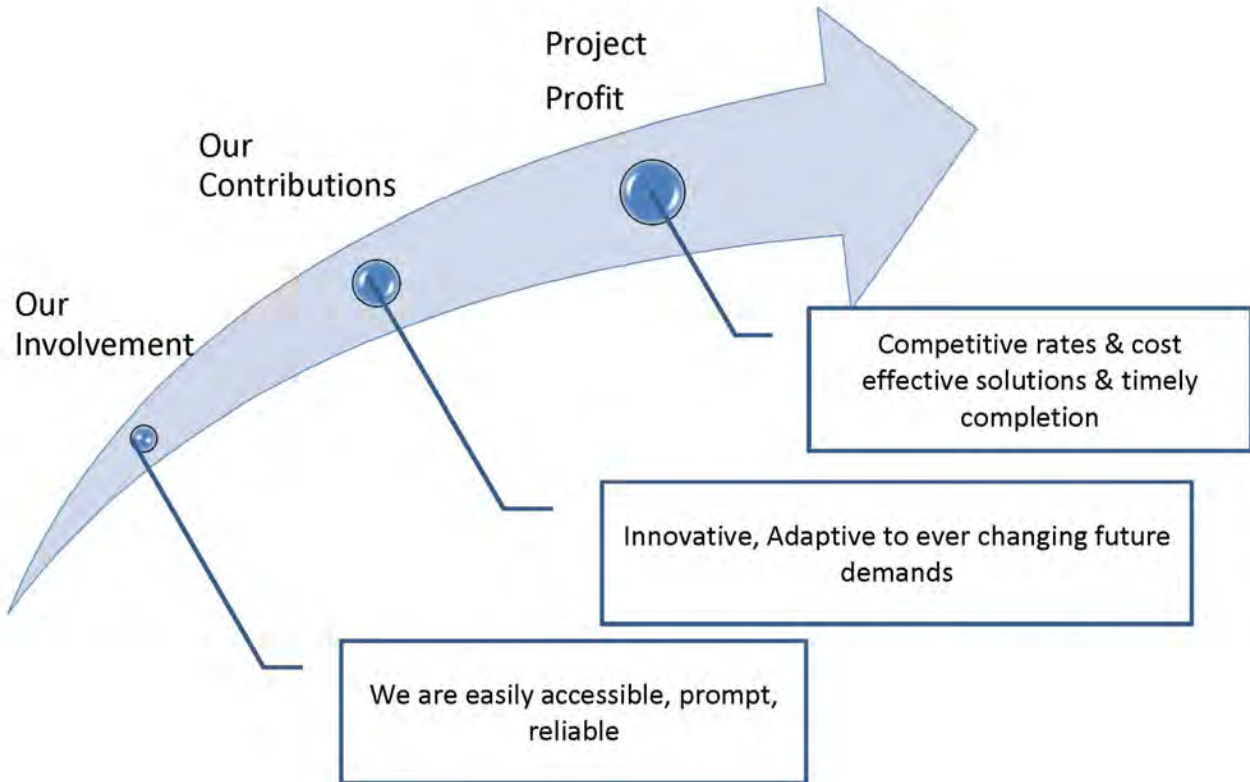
Project Profit

Our Contributions

Our Involvement

Competitive rates & cost effective solutions & timely completion

Innovative, Adaptive to ever changing future demands

We are easily accessible, prompt, reliable